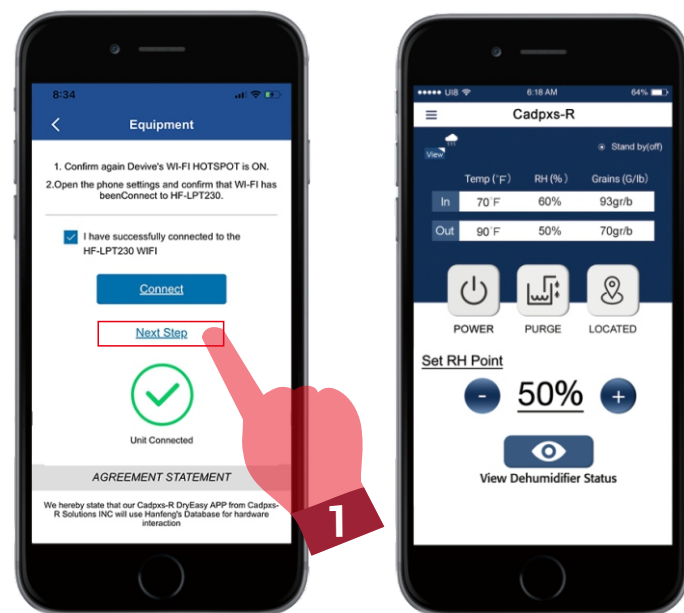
8:34

Equipment

1. Confirm again Devive's WI-FI HOTSPOT is ON.

2.Open the phone settings and confirm that WI-FI has beenConnect to HF-LPT230.

I have successfully connected to the HF-LPT230 WIFI

Connect

Next Step

Unit Connected

AGREEMENT STATEMENT

We hereby state that our Cadpxs-R DryEasy APP from Cadpxs-R Solutions INC will use Hanfeng's Database for hardware interaction

1

UI8 6:18 AM 64%

Cadpxs-R

View

Stand by(off)

| | Temp (°F) | RH (%) | Grains (G/lb) |
|---|---|---|---|
| In | 70°F | 60% | 93gr/b |
| Out | 90°F | 50% | 70gr/b |

POWER PURGE LOCATED

Set RH Point

- 50% +

View Dehumidifier Status